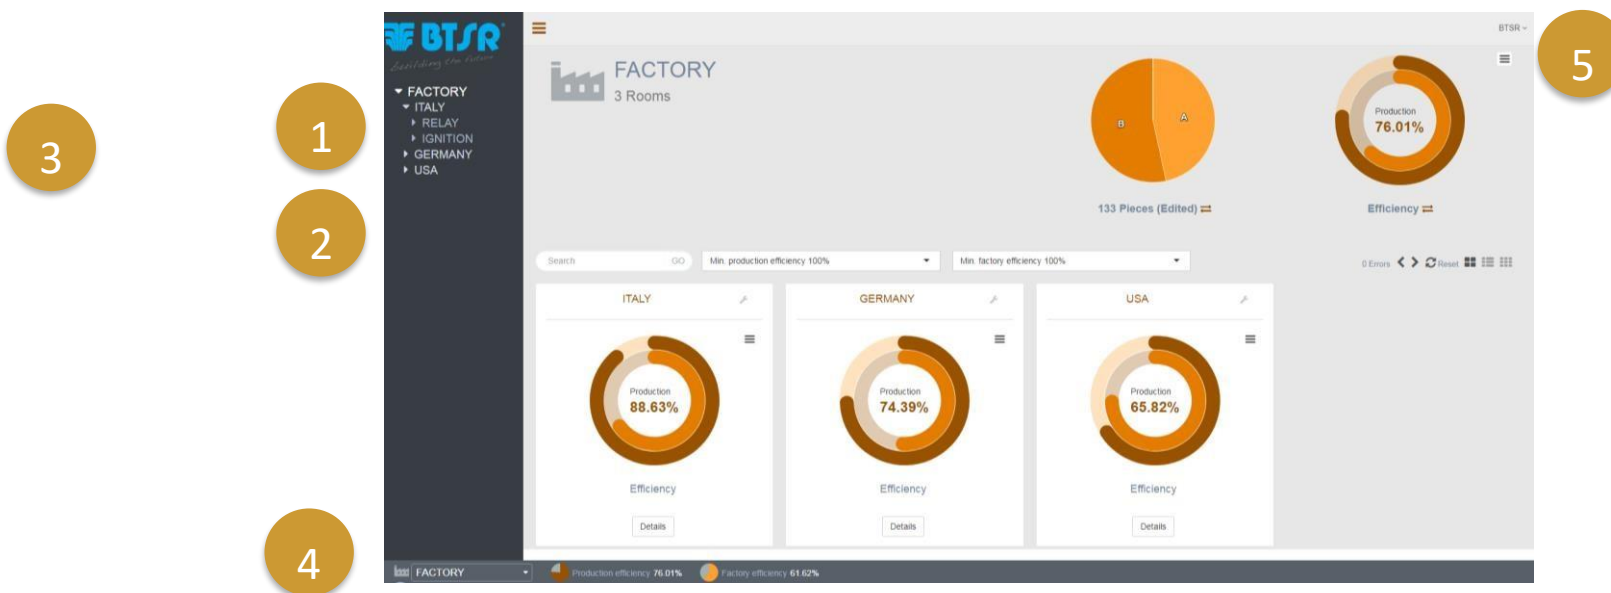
3

1

2

4

5

BTSR
Anticipating the future

FACTORY
ITALY
RELAY
IGNITION
GERMANY
USA

BTSR

FACTORY
3 Rooms

B
A

133 Pieces (Edited)

Production
76.01%

Efficiency

Search GO
Min. production efficiency 100%
Min. factory efficiency 100%
0 Errors Reset

ITALY
Production
88.63%
Efficiency
Details

GERMANY
Production
74.39%
Efficiency
Details

USA
Production
65.82%
Efficiency
Details

FACTORY
Production efficiency 76.01%
Factory efficiency 61.62%